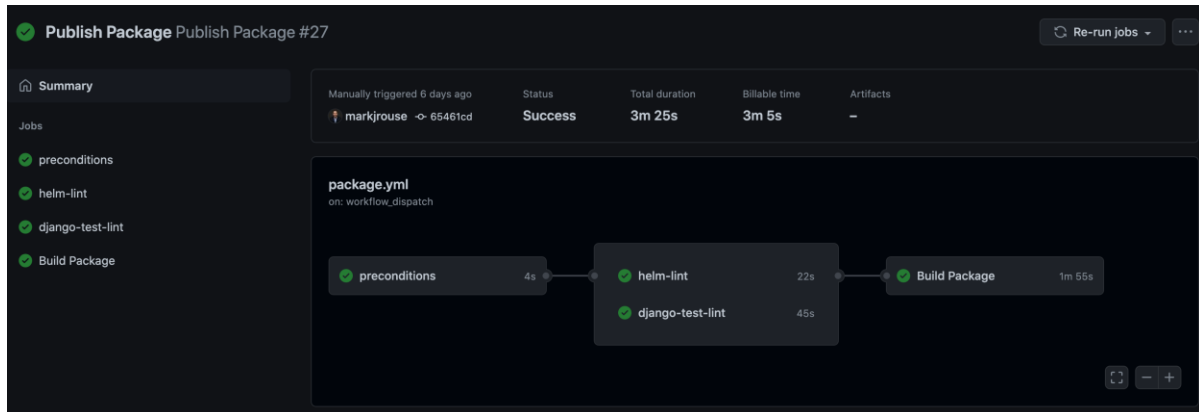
Publish Package Publish Package #27

Re-run jobs

Summary

Jobs

preconditions

helm-lint

django-test-lint

Build Package

Manually triggered 6 days ago

markjrouse 65461cd

Status

Success

Total duration

3m 25s

Billable time

3m 5s

Artifacts

–

package.yml

on: workflow_dispatch

preconditions 4s

helm-lint 22s

django-test-lint 45s

Build Package 1m 55s